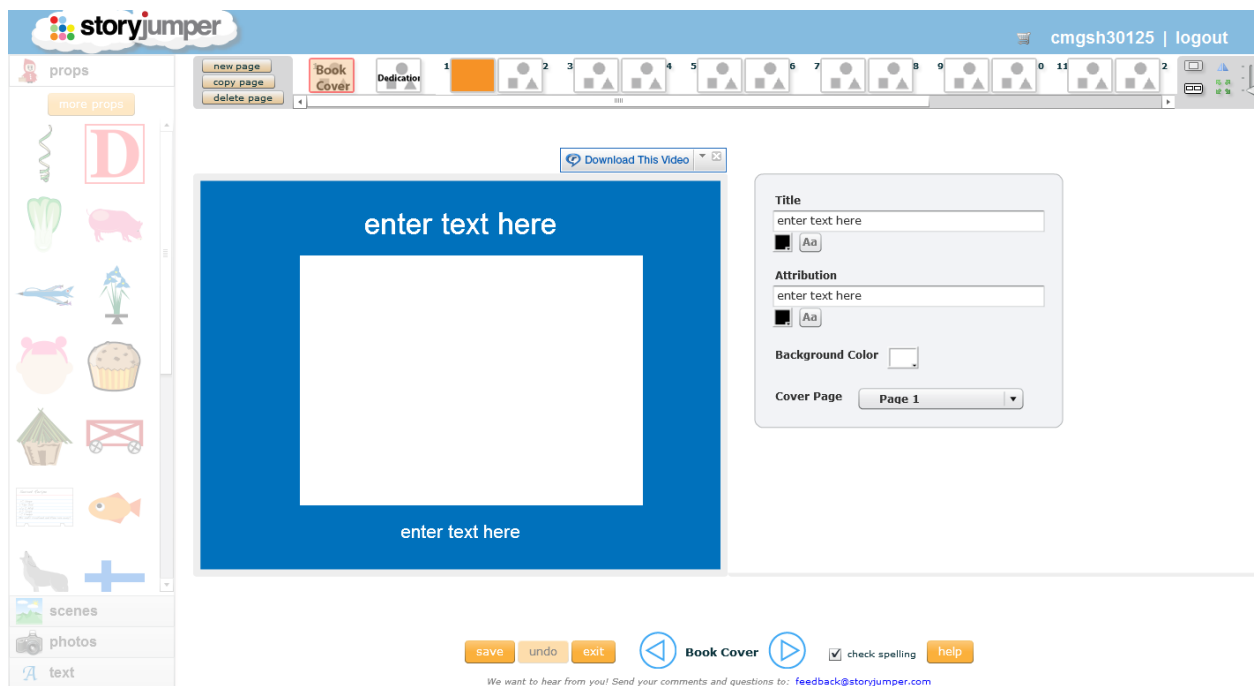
storyjumper

cmgsh30125 | logout

props

more props

new page
copy page
delete page

Book Cover

Dedication

1 2 3 4 5 6 7 8 9 10 11 12

Download This Video

enter text here

enter text here

Title
enter text here
Aa

Attribution
enter text here
Aa

Background Color

Cover Page
Page 1

scenes
photos
text

save
undo
exit

Book Cover

check spelling

help

We want to hear from you! Send your comments and questions to: feedback@storyjumper.com